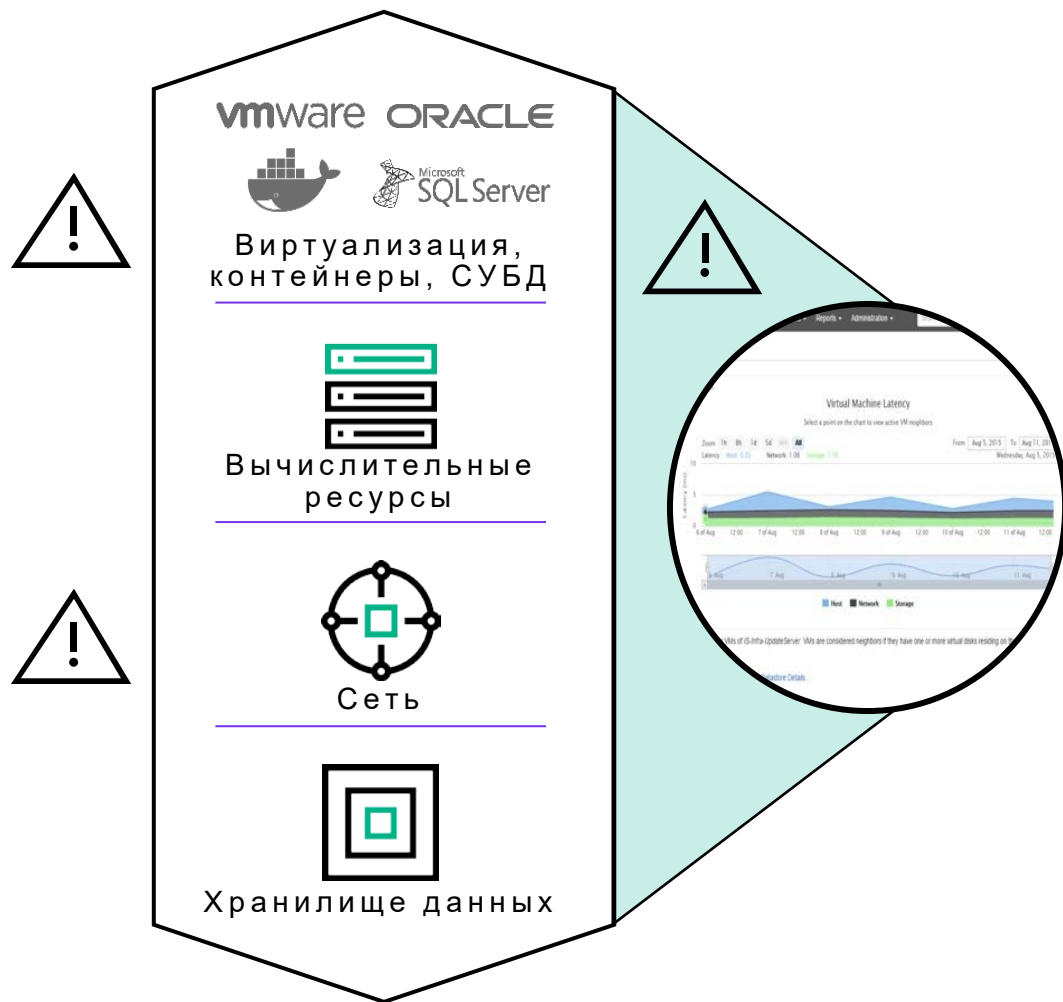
vmware ORACLE

Microsoft SQL Server

Виртуализация, контейнеры, СУБД

Вычислительные ресурсы

Сеть

Хранилище данных

Reports ▾ Administration ▾

Virtual Machine Latency

Select a point on the chart to view active VM neighbors

Zoom 1h 8h 1d 5d All

From Aug 5, 2015 To Aug 11, 20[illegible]

Latency Host: 4.35 Network: 1.06 Storage: 1.18

Wednesday, Aug 5, 20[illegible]

6 of Aug 12:00 7 of Aug 12:00 8 of Aug 12:00 9 of Aug 12:00 10 of Aug 12:00 11 of Aug 12:00

7. Aug 8. Aug 9. Aug 10. Aug 11. Aug

Host Network Storage

VMs of JS-Infra-UpdateServer. VMs are considered neighbors if they have one or more virtual disks residing on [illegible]

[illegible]atastore Details...